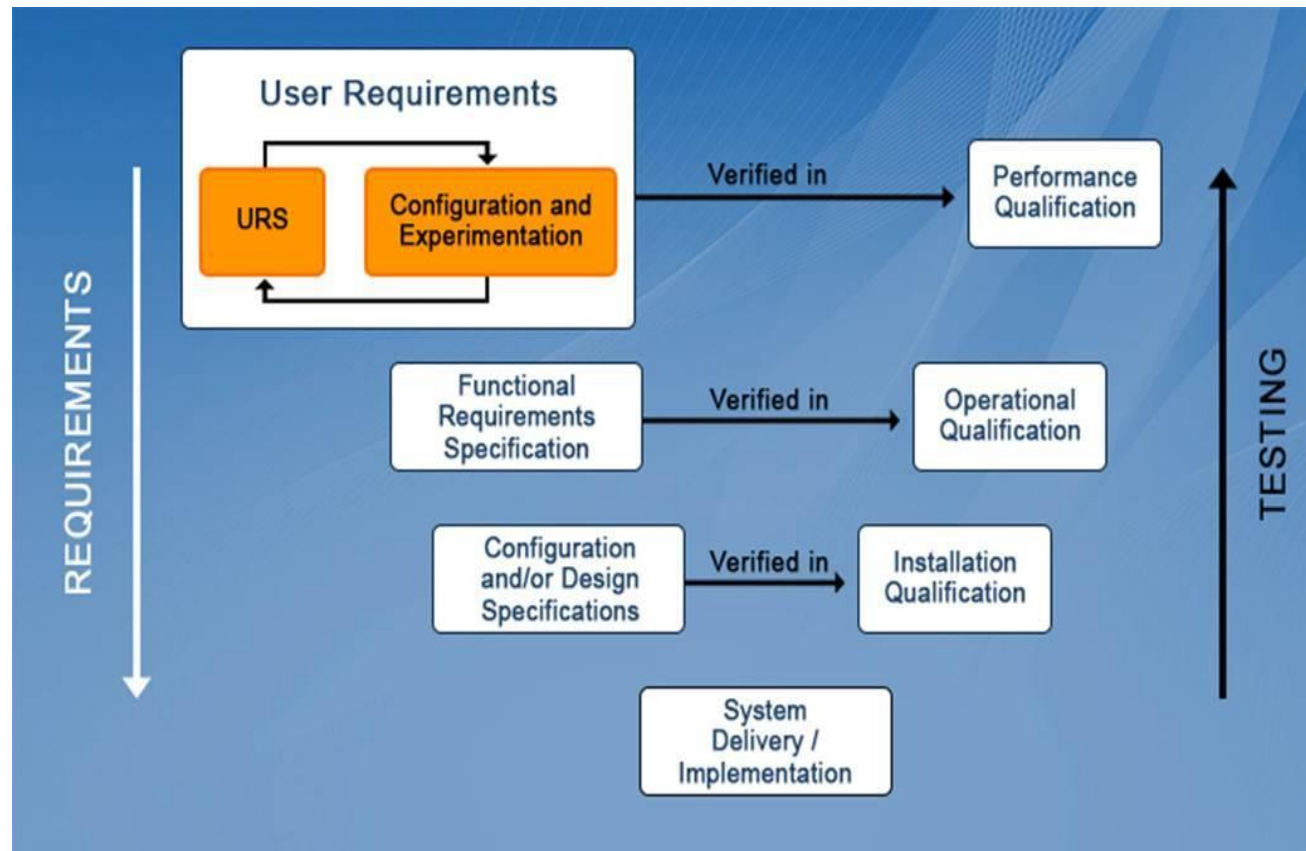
User Requirements

URS

Configuration and Experimentation

Verified in

Performance Qualification

REQUIREMENTS

Functional Requirements Specification

Verified in

Operational Qualification

TESTING

Configuration and/or Design Specifications

Verified in

Installation Qualification

System Delivery / Implementation